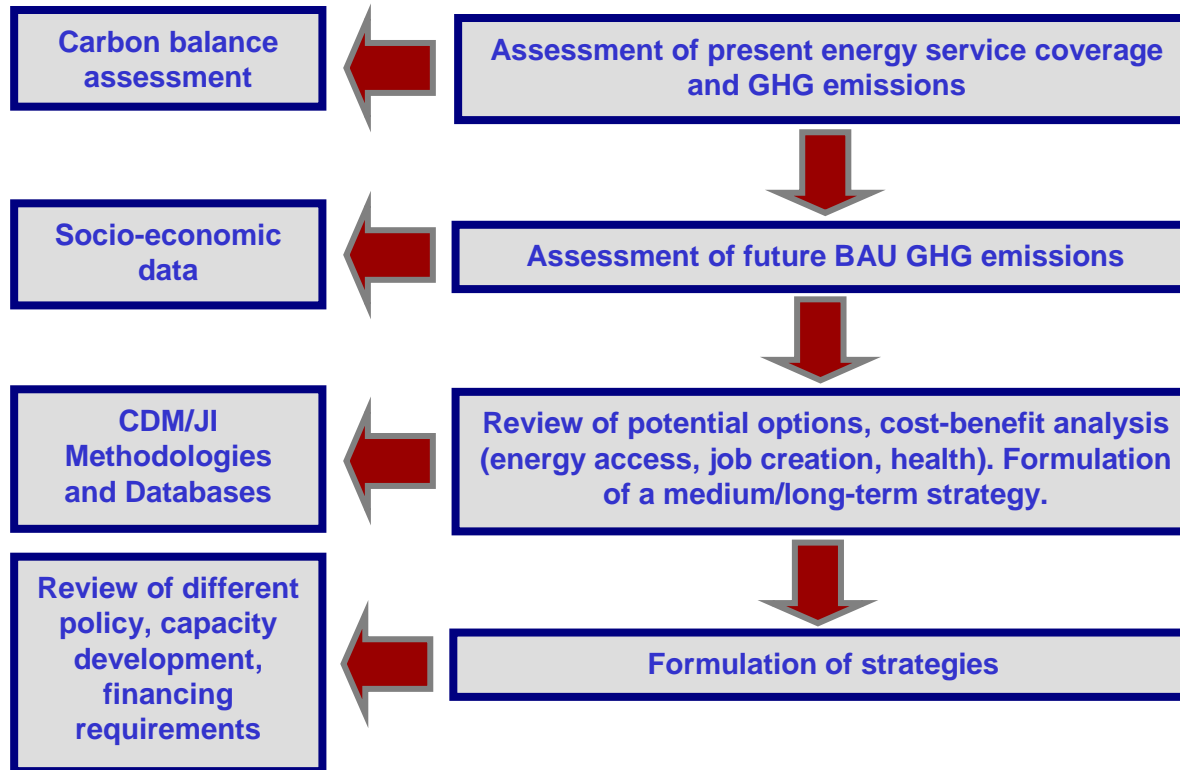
Assessment of present energy service coverage and GHG emissions

Carbon balance assessment

Assessment of future BAU GHG emissions

Socio-economic data

Review of potential options, cost-benefit analysis (energy access, job creation, health). Formulation of a medium/long-term strategy.

CDM/JI Methodologies and Databases

Formulation of strategies

Review of different policy, capacity development, financing requirements